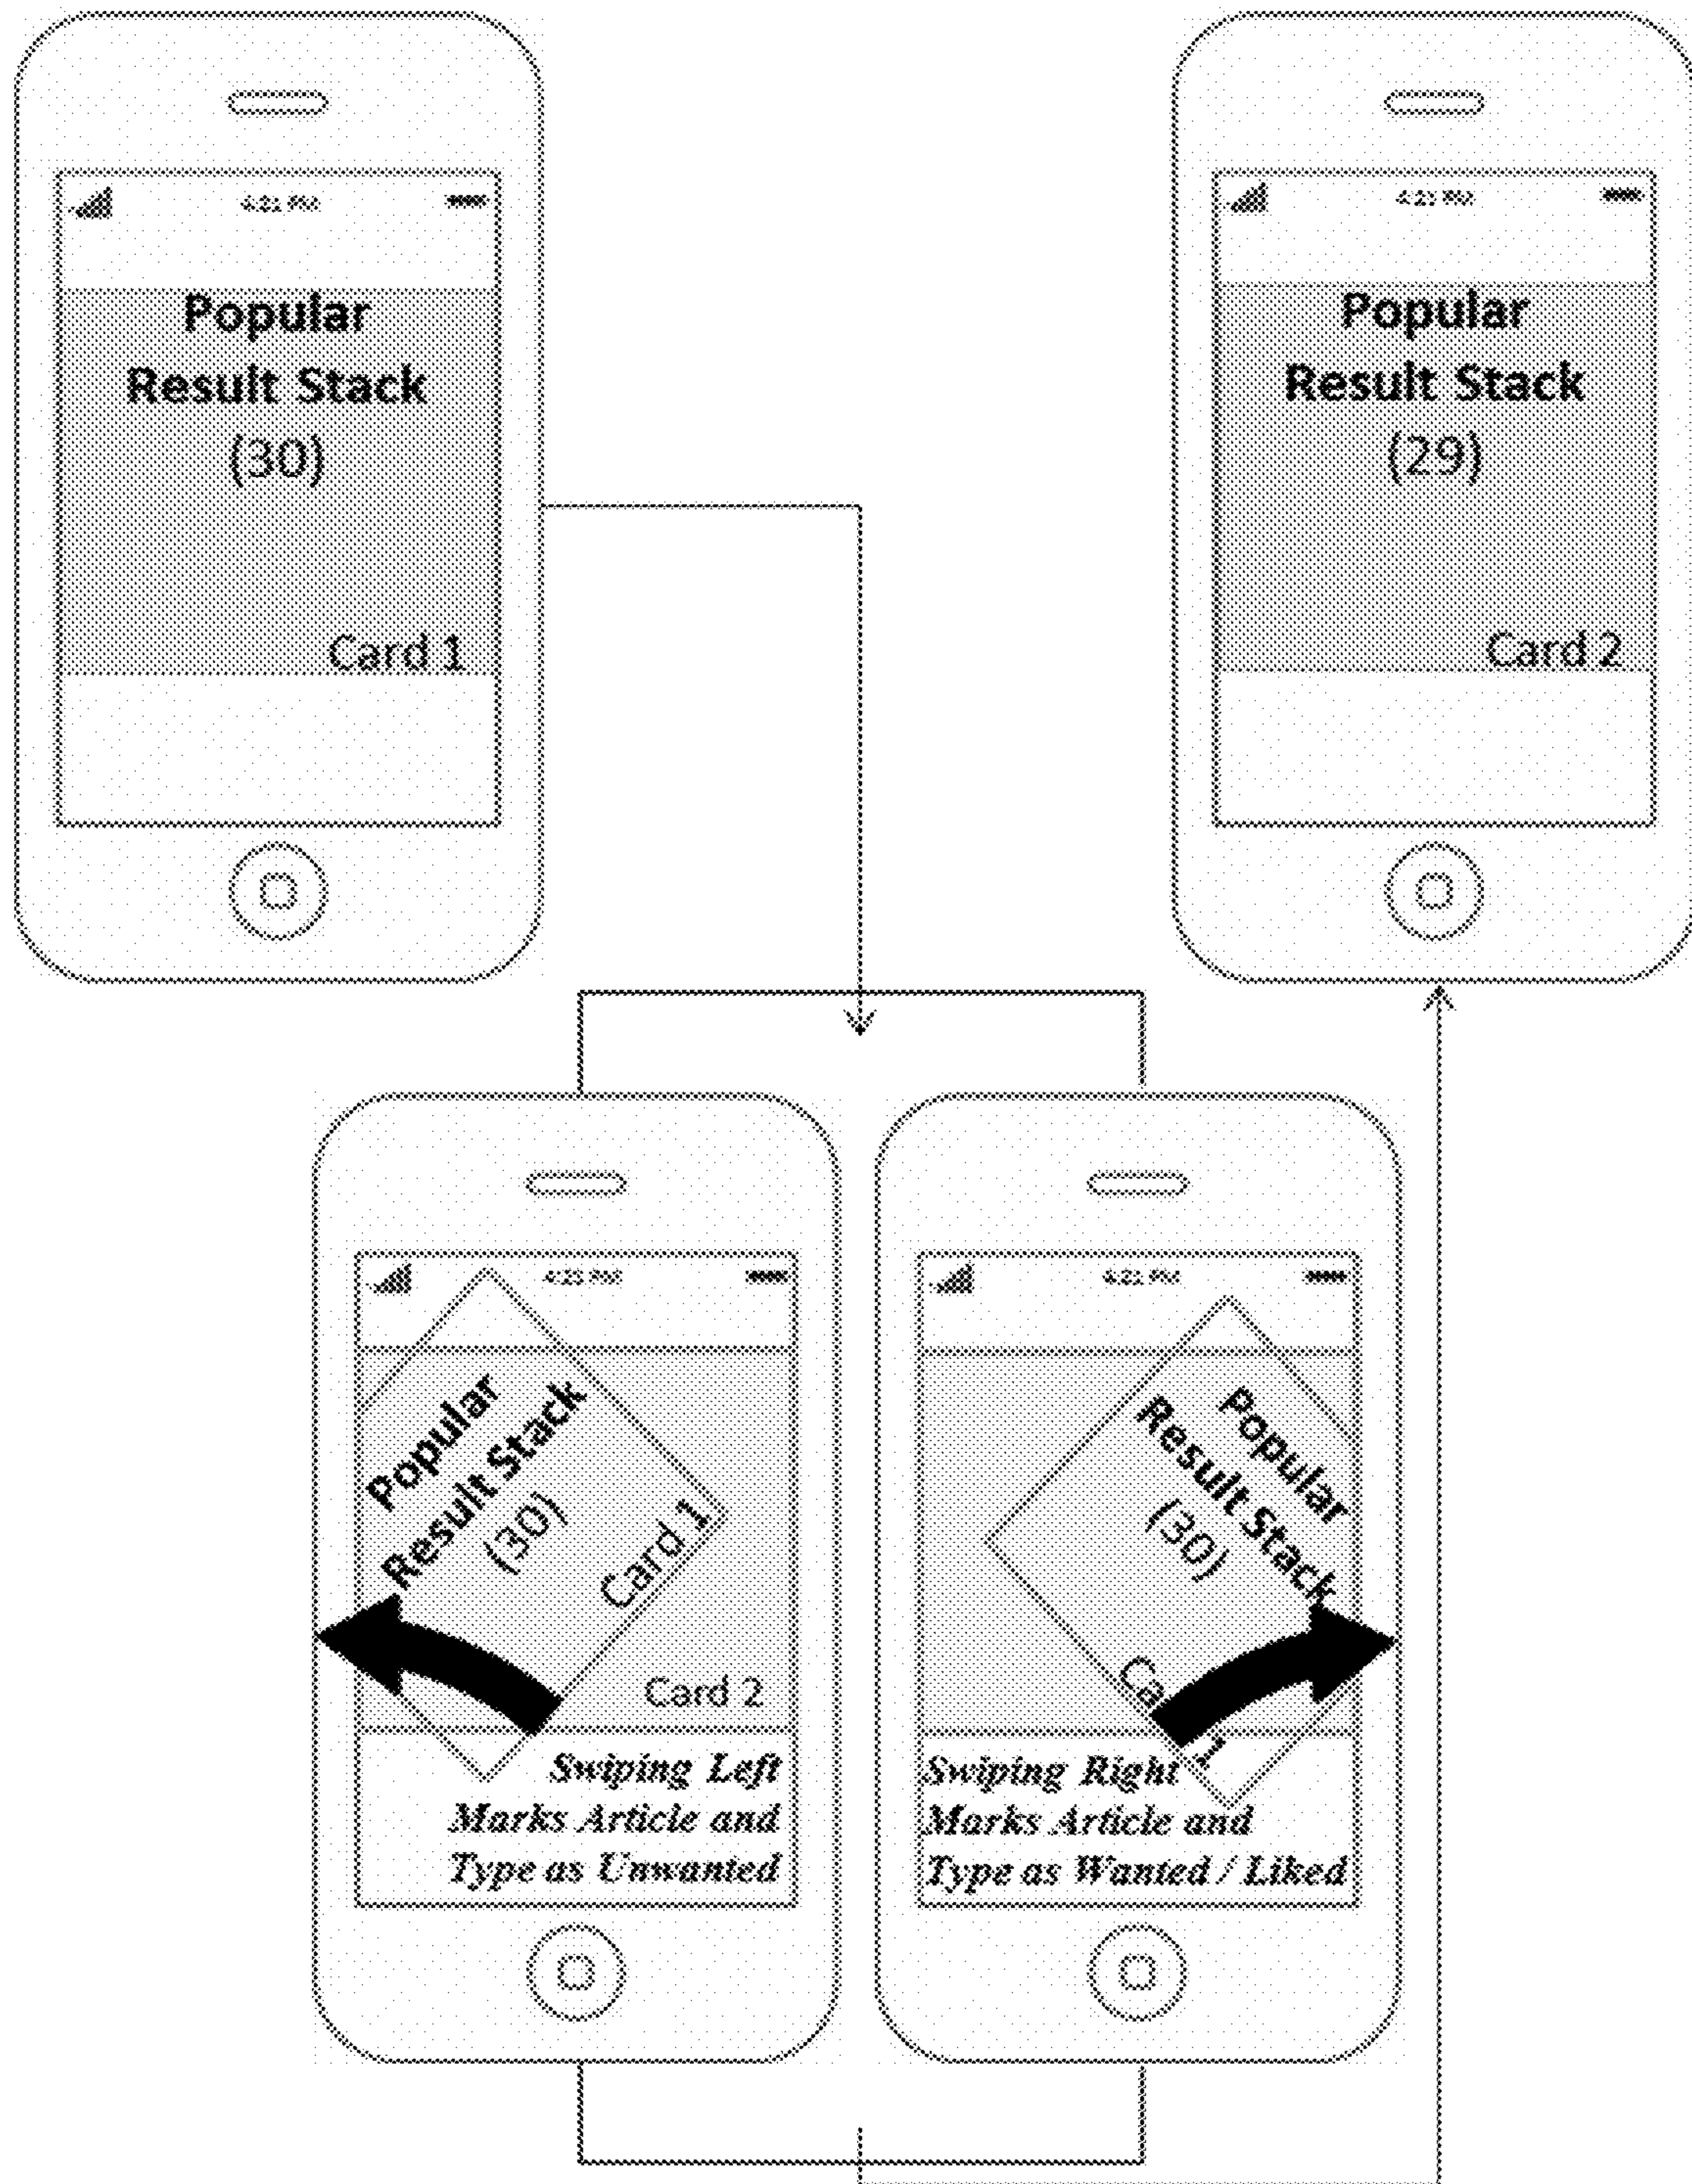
4:21 PM

Popular
Result Stack
(30)

Card 1

4:21 PM

Popular
Result Stack
(29)

Card 2

4:21 PM

Popular
Result Stack
(30)
Card 1

Card 2

Swiping Left
Marks Article and
Type as Unwanted

4:21 PM

Popular
Result Stack
(30)
Card 1

Swiping Right
Marks Article and
Type as Wanted / Liked